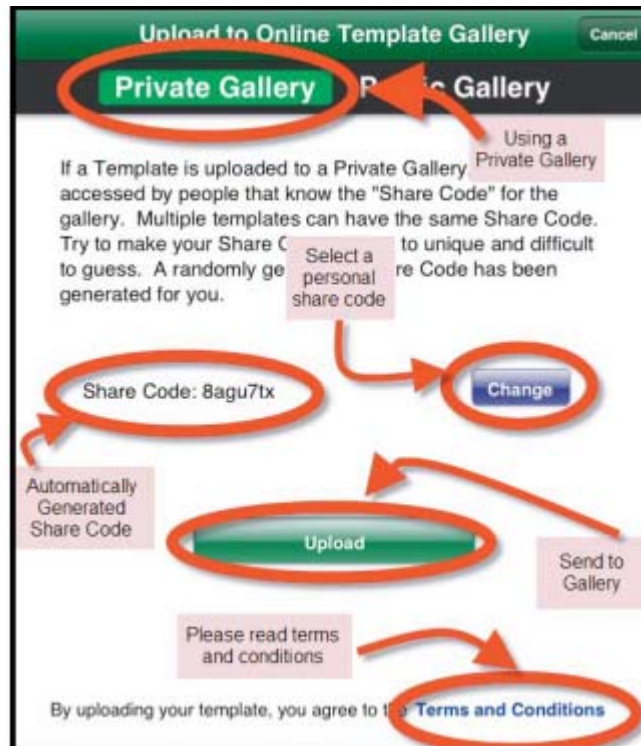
Upload to Online Template Gallery

Cancel

Private Gallery

P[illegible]c Gallery

Using a Private Gallery

If a Template is uploaded to a Private Gallery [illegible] accessed by people that know the "Share Code" for the gallery. Multiple templates can have the same Share Code. Try to make your Share C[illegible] to unique and difficult to guess. A randomly ge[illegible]re Code has been generated for you.

Select a personal share code

Share Code: 8agu7tx

Change

Automatically Generated Share Code

Upload

Send to Gallery

Please read terms and conditions

By uploading your template, you agree to t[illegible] Terms and Conditions